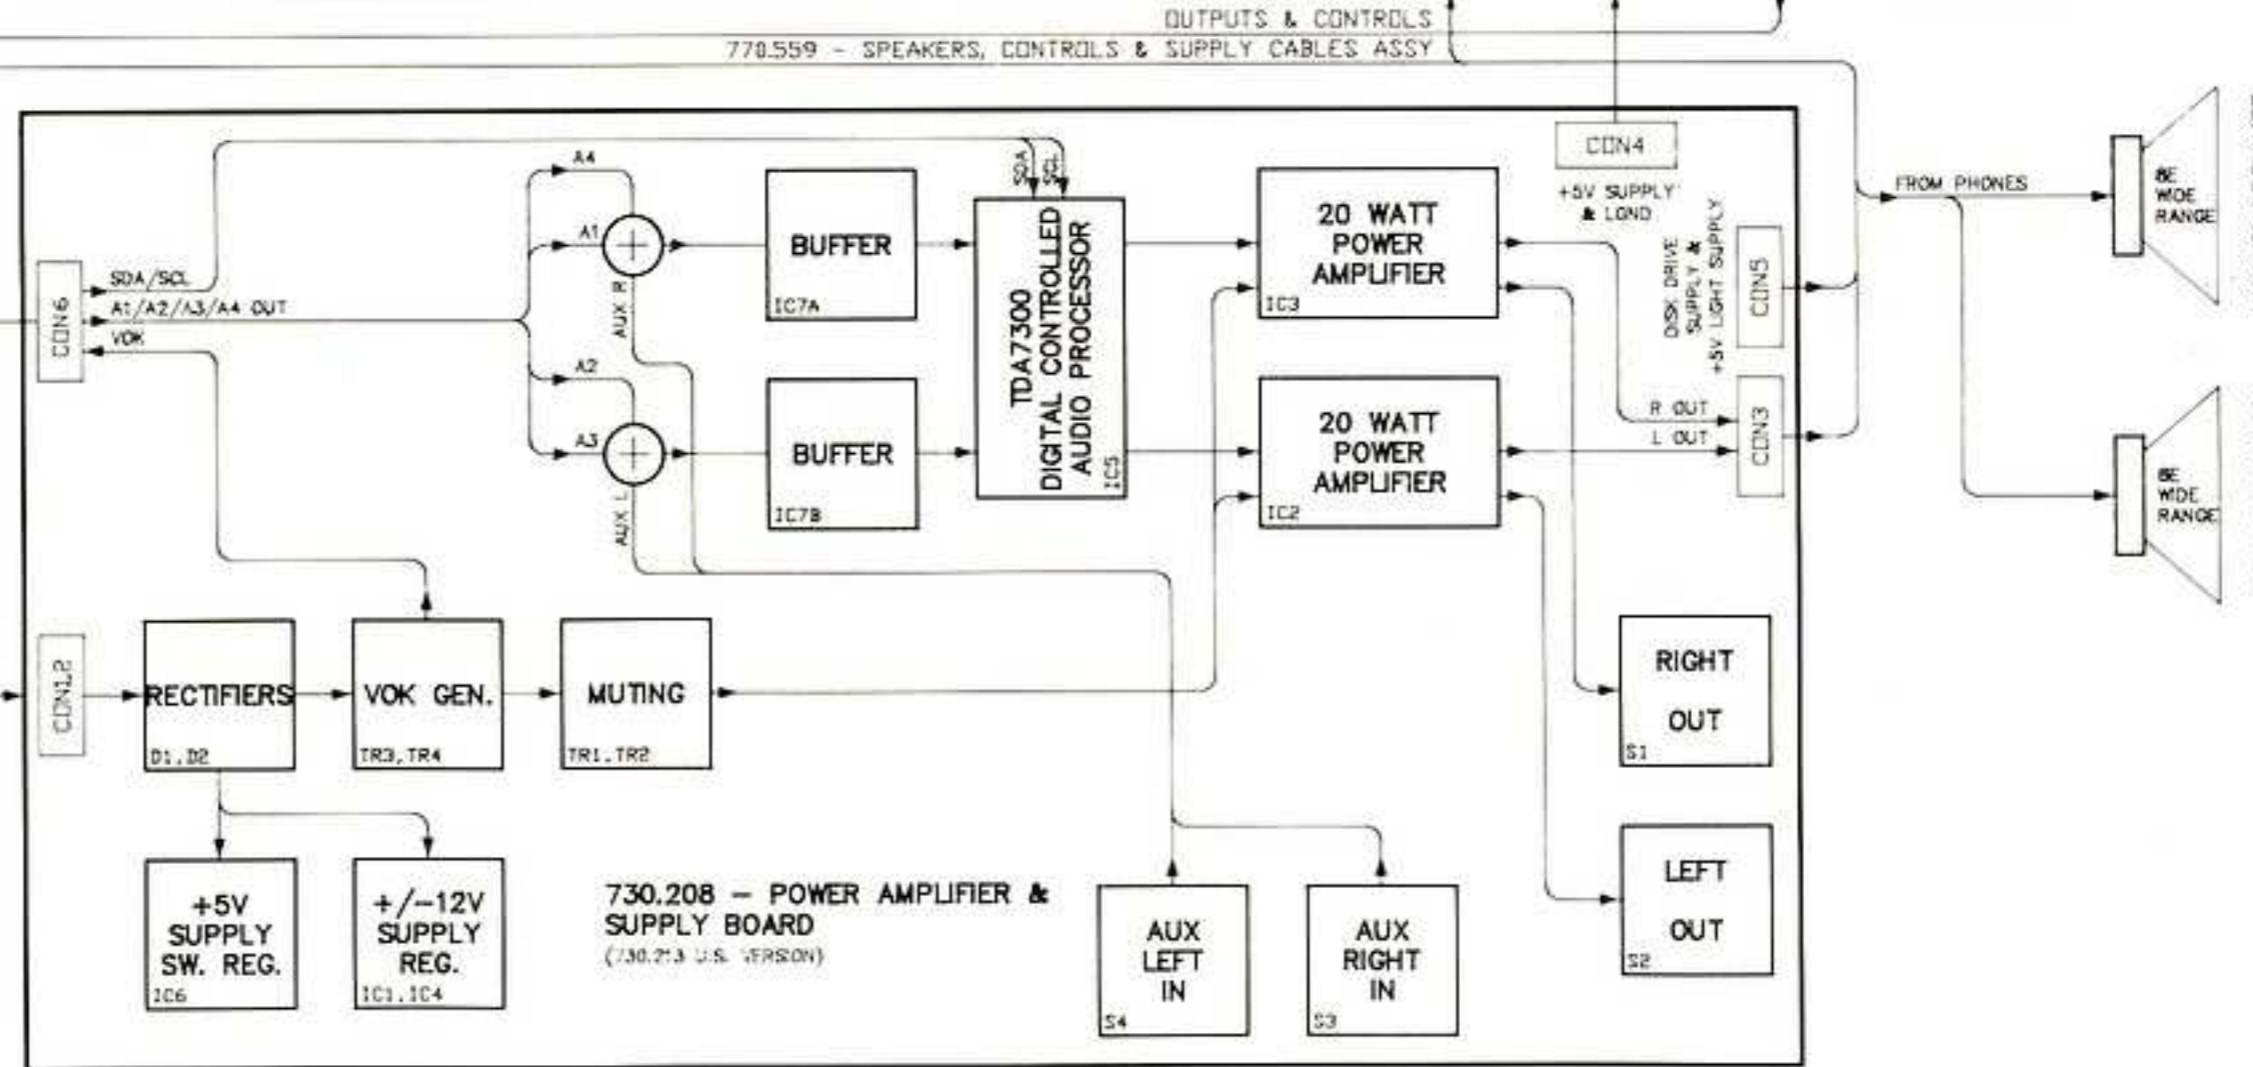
OUTPUTS & CONTROLS

770.559 - SPEAKERS, CONTROLS & SUPPLY CABLES ASSY

CON4

+5V SUPPLY & LOND

FROM PHONES

8E WIDE RANGE

8E WIDE RANGE

CON6

SDA/SCL

A1/A2/A3/A4 OUT

VOK

A4

A1

AUX R

A2

A3

AUX L

BUFFER

IC7A

BUFFER

IC7B

SDA

SCL

TDA7300 DIGITAL CONTROLLED AUDIO PROCESSOR

IC5

20 WATT POWER AMPLIFIER

IC3

20 WATT POWER AMPLIFIER

IC2

DISK DRIVE SUPPLY & +5V LIGHT SUPPLY

CON5

R OUT

L OUT

CON3

CON12

RECTIFIERS

D1, D2

VOK GEN.

TR3, TR4

MUTING

TR1, TR2

RIGHT OUT

S1

LEFT OUT

S2

+5V SUPPLY SW. REG.

IC6

+/-12V SUPPLY REG.

IC1, IC4

730.208 - POWER AMPLIFIER & SUPPLY BOARD

(730.213 U.S. VERSION)

AUX LEFT IN

S4

AUX RIGHT IN

S3